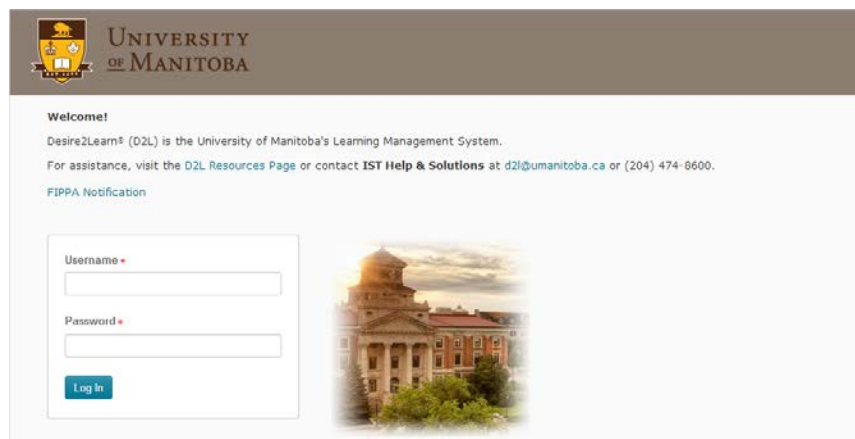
UNIVERSITY OF MANITOBA

Welcome!

Desire2Learn® (D2L) is the University of Manitoba's Learning Management System.

For assistance, visit the D2L Resources Page or contact IST Help & Solutions at d2l@umanitoba.ca or (204) 474-8600.

FIPPA Notification

Username *

Password *

Log In